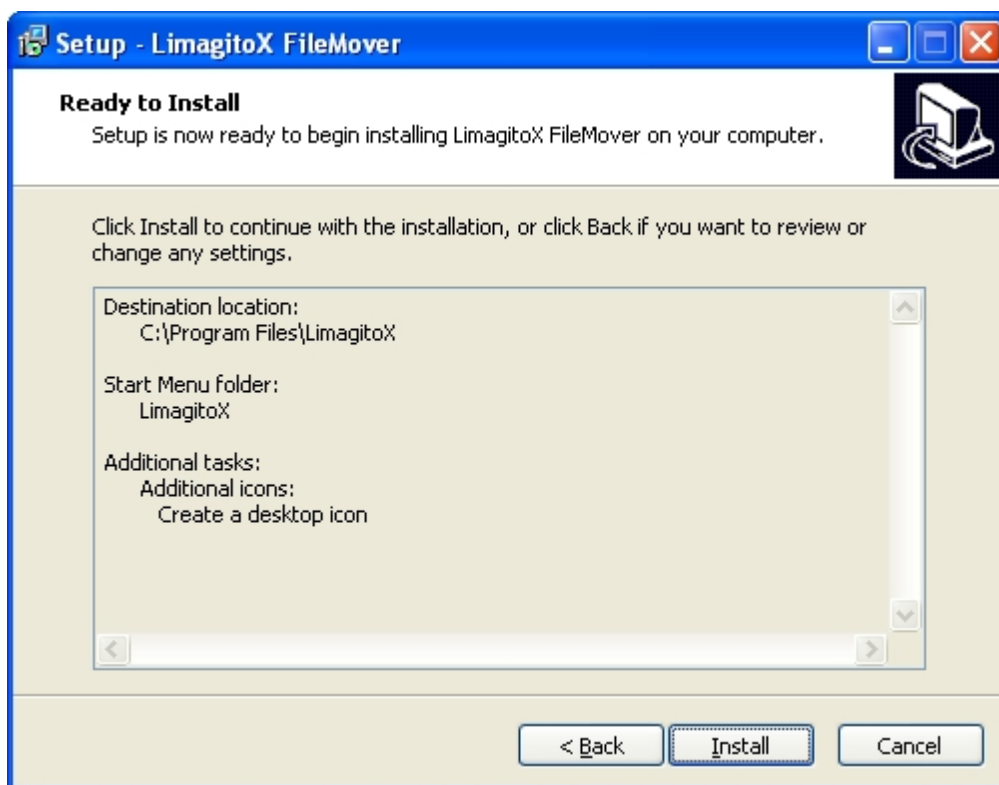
Setup - LimagitoX FileMover

Ready to Install
Setup is now ready to begin installing LimagitoX FileMover on your computer.

Click Install to continue with the installation, or click Back if you want to review or change any settings.

Destination location:
C:\Program Files\LimagitoX

Start Menu folder:
LimagitoX

Additional tasks:
Additional icons:
Create a desktop icon

< Back
Install
Cancel